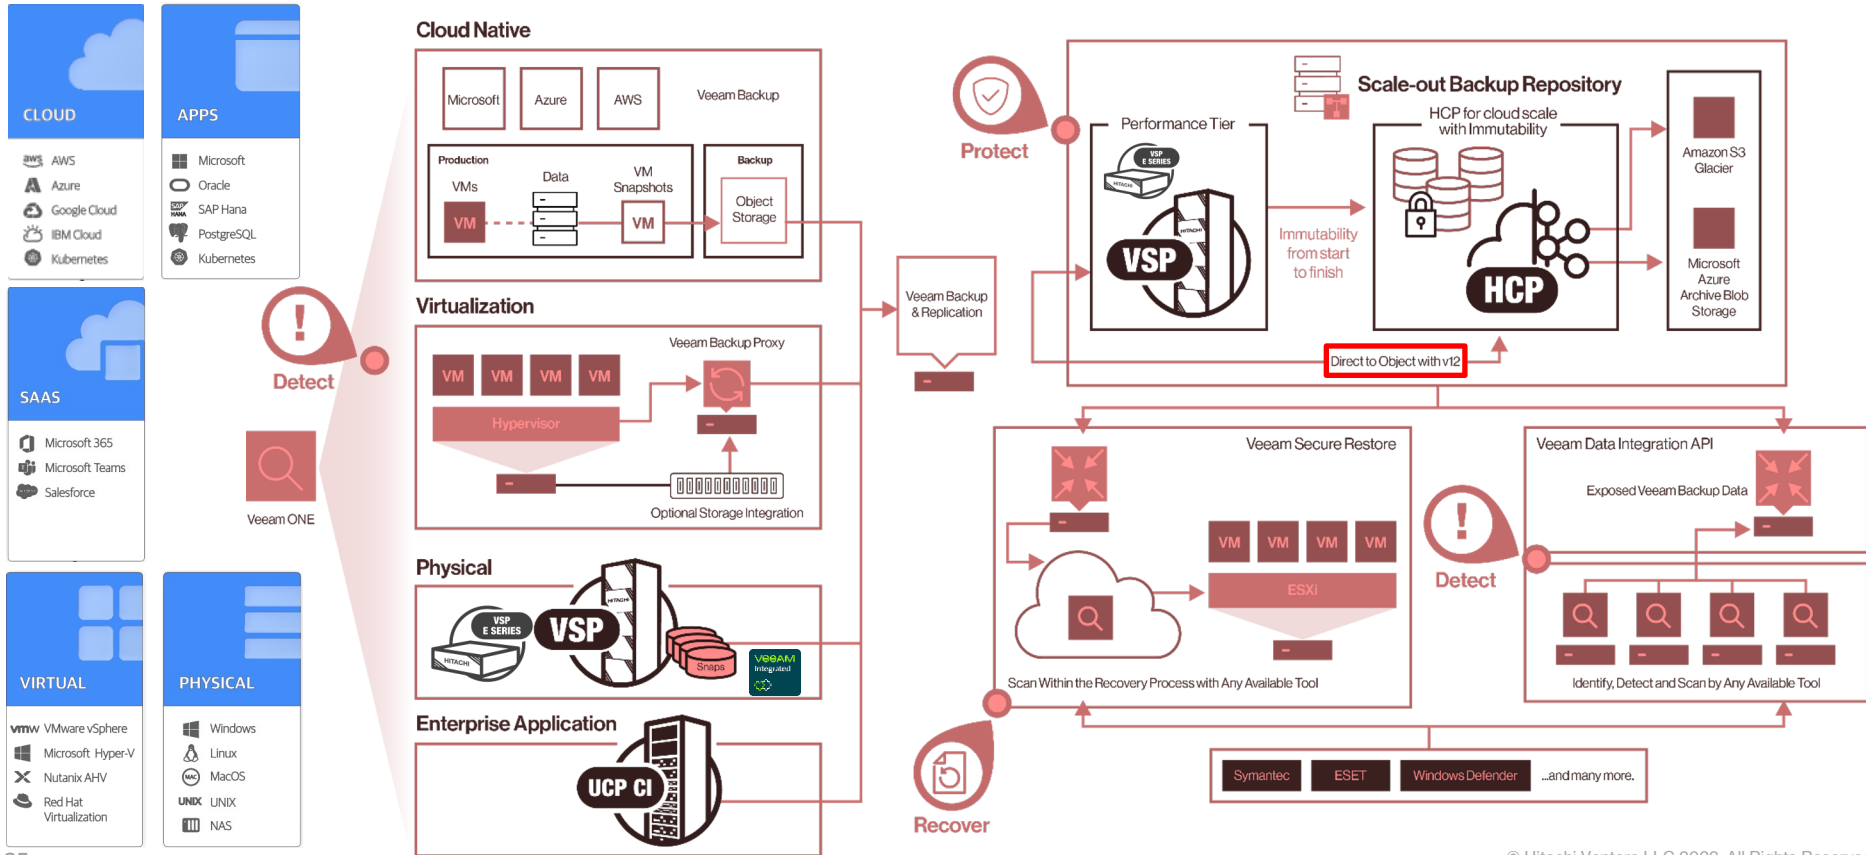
CLOUD
AWS
Azure
Google Cloud
IBM Cloud
Kubernetes

APPS
Microsoft
Oracle
SAP Hana
PostgreSQL
Kubernetes

SAAS
Microsoft 365
Microsoft Teams
Salesforce

VIRTUAL
VMware vSphere
Microsoft Hyper-V
Nutanix AHV
Red Hat Virtualization

PHYSICAL
Windows
Linux
MacOS
UNIX
NAS

Detect

Veeam ONE

Cloud Native
Microsoft
Azure
AWS
Veeam Backup
Production
VMs
Data
VM Snapshots
VM
VM
Backup
Object Storage

Virtualization
Veeam Backup Proxy
VM VM VM VM
Hypervisor
Optional Storage Integration

Physical
VSP E SERIES
HITACHI
VSP
Snaps
Veeam Integrated

Enterprise Application
UCP CI

Veeam Backup & Replication

Protect

Scale-out Backup Repository
Performance Tier
VSP E SERIES
HITACHI
VSP
Immutability from start to finish
HCP for cloud scale with Immutability
HCP
Amazon S3 Glacier
Microsoft Azure Archive Blob Storage
Direct to Object with v12

Veeam Secure Restore
VM VM VM VM
ESXi
Scan Within the Recovery Process with Any Available Tool

Detect

Veeam Data Integration API
Exposed Veeam Backup Data
Identify, Detect and Scan by Any Available Tool

Recover

Symantec
ESET
Windows Defender
...and many more.

© Hitachi Vantara LLC 2023. All Rights Reserved.